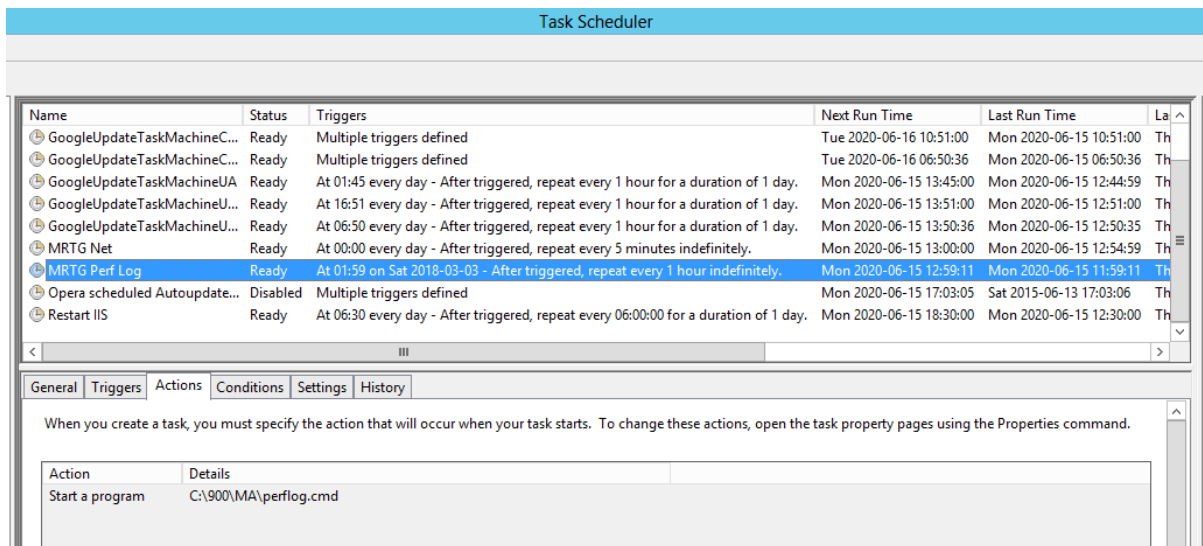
Task Scheduler

| Name | Status | Triggers | Next Run Time | Last Run Time | La |
|---|---|---|---|---|---|
| GoogleUpdateTaskMachineC... | Ready | Multiple triggers defined | Tue 2020-06-16 10:51:00 | Mon 2020-06-15 10:51:00 | Th |
| GoogleUpdateTaskMachineC... | Ready | Multiple triggers defined | Tue 2020-06-16 06:50:36 | Mon 2020-06-15 06:50:36 | Th |
| GoogleUpdateTaskMachineUA | Ready | At 01:45 every day - After triggered, repeat every 1 hour for a duration of 1 day. | Mon 2020-06-15 13:45:00 | Mon 2020-06-15 12:44:59 | Th |
| GoogleUpdateTaskMachineU... | Ready | At 16:51 every day - After triggered, repeat every 1 hour for a duration of 1 day. | Mon 2020-06-15 13:51:00 | Mon 2020-06-15 12:51:00 | Th |
| GoogleUpdateTaskMachineU... | Ready | At 06:50 every day - After triggered, repeat every 1 hour for a duration of 1 day. | Mon 2020-06-15 13:50:36 | Mon 2020-06-15 12:50:35 | Th |
| MRTG Net | Ready | At 00:00 every day - After triggered, repeat every 5 minutes indefinitely. | Mon 2020-06-15 13:00:00 | Mon 2020-06-15 12:54:59 | Th |
| MRTG Perf Log | Ready | At 01:59 on Sat 2018-03-03 - After triggered, repeat every 1 hour indefinitely. | Mon 2020-06-15 12:59:11 | Mon 2020-06-15 11:59:11 | Th |
| Opera scheduled Autoupdate... | Disabled | Multiple triggers defined | Mon 2020-06-15 17:03:05 | Sat 2015-06-13 17:03:06 | Th |
| Restart IIS | Ready | At 06:30 every day - After triggered, repeat every 06:00:00 for a duration of 1 day. | Mon 2020-06-15 18:30:00 | Mon 2020-06-15 12:30:00 | Th |

General | Triggers | Actions | Conditions | Settings | History

When you create a task, you must specify the action that will occur when your task starts. To change these actions, open the task property pages using the Properties command.

| Action | Details |
|---|---|
| Start a program | C:\900\MA\perflog.cmd |